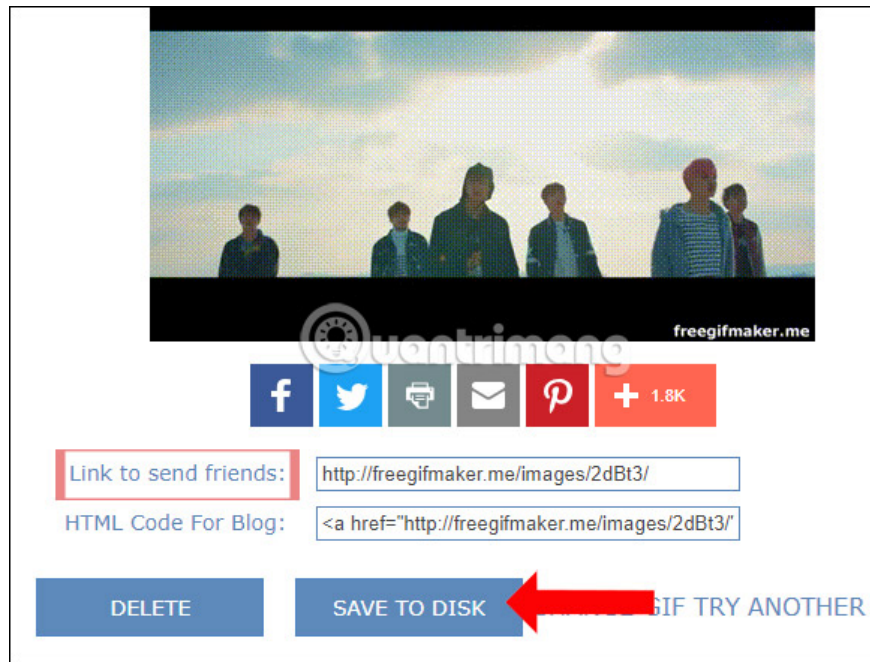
freegifmaker.me

Quantrimang

1.8K

Link to send friends: http://freegifmaker.me/images/2dBt3/

HTML Code For Blog: <a href="http://freegifmaker.me/images/2dBt3/'

DELETE

SAVE TO DISK

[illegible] GIF TRY ANOTHER